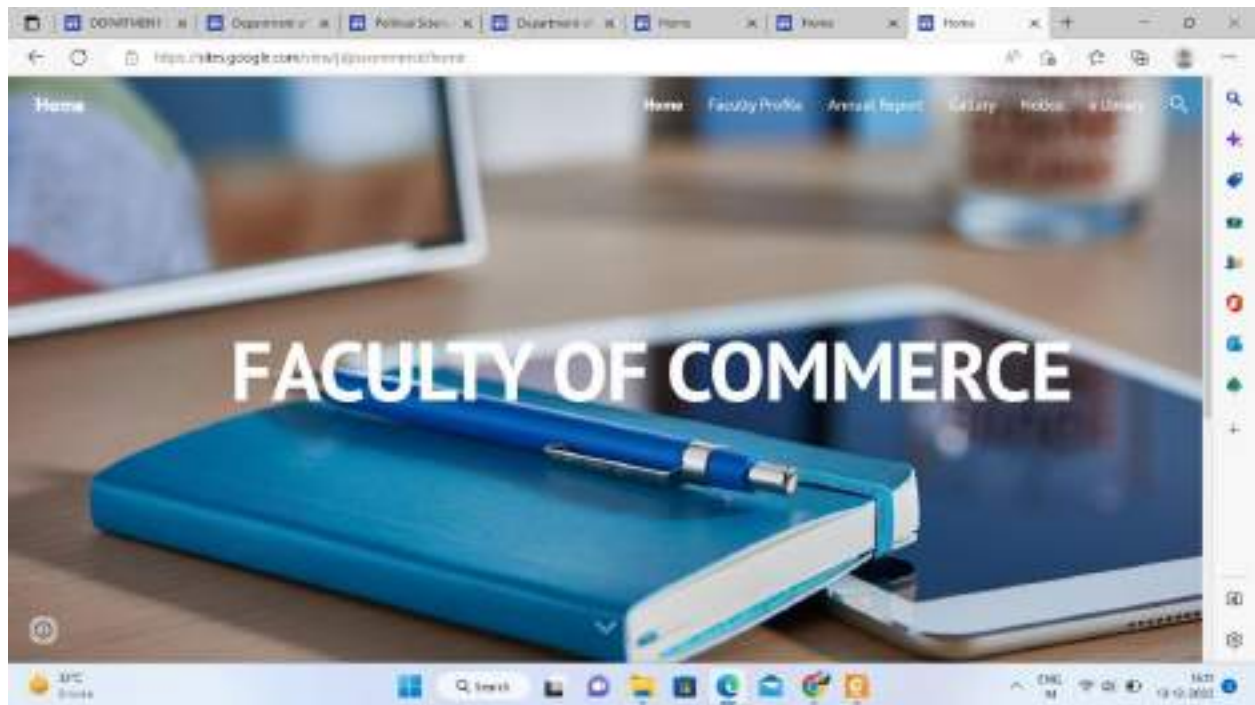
DEPARTMENT | Department of | Political Scien | Department of | Home | Home | Home

https://sites.google.com/view/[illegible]/home

Home

Home Faculty Profile Annual Report Gallery Notice e Library

FACULTY OF COMMERCE

30°C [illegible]

Search

ENG IN

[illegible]